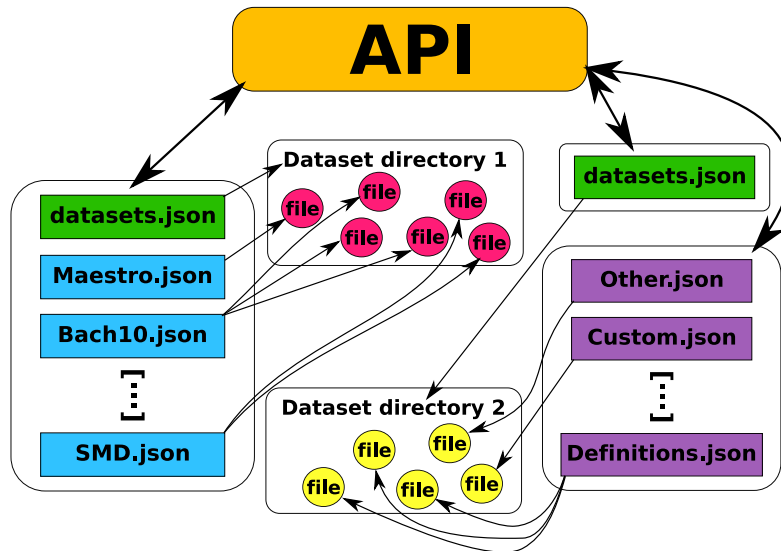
API

datasets.json
Maestro.json
Bach10.json
SMD.json

Dataset directory 1
file
file
file
file
file
file

datasets.json

Other.json
Custom.json
Definitions.json

Dataset directory 2
file
file
file
file
file